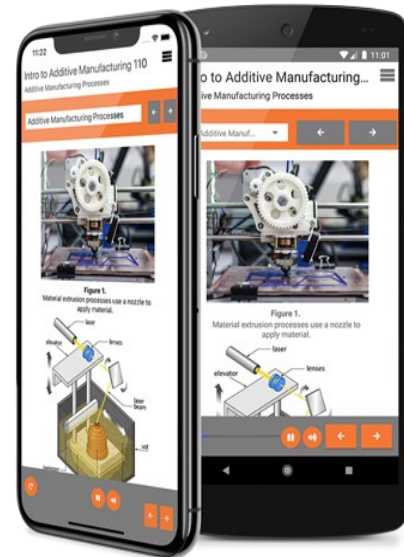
11:22

Intro to Additive Manufacturing 110
Additive Manufacturing Processes

Additive Manufacturing Processes

Figure 1.
Material extrusion processes use a nozzle to apply material.

laser
elevator
lenses
laser beam
vat

11:01

Intro to Additive Manufacturing 110
Additive Manufacturing Processes

Additive Manuf...

Figure 1.
Material extrusion processes use a nozzle to apply material.

laser
lenses
elevator